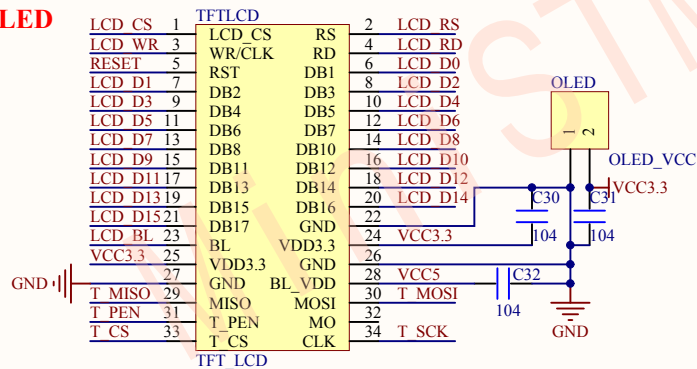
LED

TFTLCD

| | | | | | |
|---|---|---|---|---|---|
| LCD_CS | 1 | LCD_CS | RS | 2 | LCD_RS |
| LCD_WR | 3 | WR/CLK | RD | 4 | LCD_RD |
| RESET | 5 | RST | DB1 | 6 | LCD_D0 |
| LCD_D1 | 7 | DB2 | DB3 | 8 | LCD_D2 |
| LCD_D3 | 9 | DB4 | DB5 | 10 | LCD_D4 |
| LCD_D5 | 11 | DB6 | DB7 | 12 | LCD_D6 |
| LCD_D7 | 13 | DB8 | DB10 | 14 | LCD_D8 |
| LCD_D9 | 15 | DB11 | DB12 | 16 | LCD_D10 |
| LCD_D11 | 17 | DB13 | DB14 | 18 | LCD_D12 |
| LCD_D13 | 19 | DB15 | DB16 | 20 | LCD_D14 |
| LCD_D15 | 21 | DB17 | GND | 22 | |
| LCD_BL | 23 | BL | VDD3.3 | 24 | VCC3.3 |
| VCC3.3 | 25 | VDD3.3 | GND | 26 | |
| | 27 | GND | BL_VDD | 28 | VCC5 |
| T_MISO | 29 | MISO | MOSI | 30 | T_MOSI |
| T_PEN | 31 | T_PEN | MO | 32 | |
| T_CS | 33 | T_CS | CLK | 34 | T_SCK |

TFT_LCD

GND

OLED
1 2
OLED_VCC
VCC3.3
C30
104
C31
104
C32
104
GND